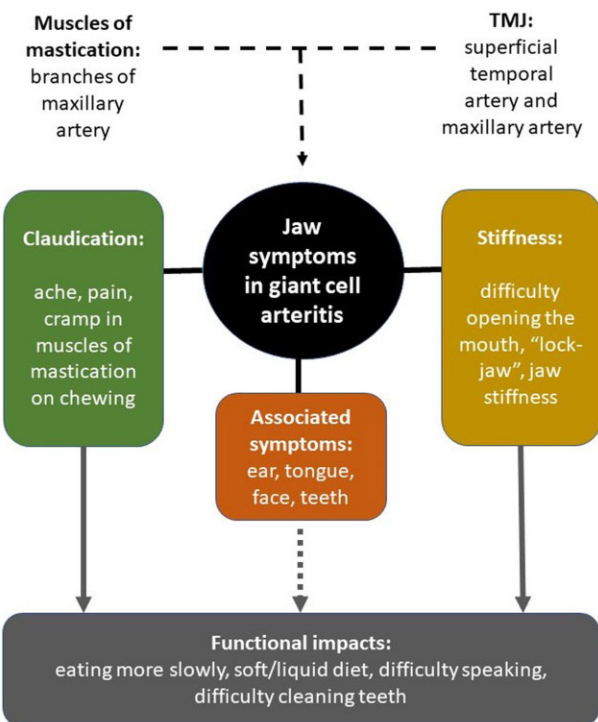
**Muscles of mastication:** branches of maxillary artery

**TMJ:** superficial temporal artery and maxillary artery

**Jaw symptoms in giant cell arteritis**

**Claudication:**

ache, pain, cramp in muscles of mastication on chewing

**Stiffness:**

difficulty opening the mouth, "lock-jaw", jaw stiffness

**Associated symptoms:** ear, tongue, face, teeth

**Functional impacts:**
eating more slowly, soft/liquid diet, difficulty speaking, difficulty cleaning teeth